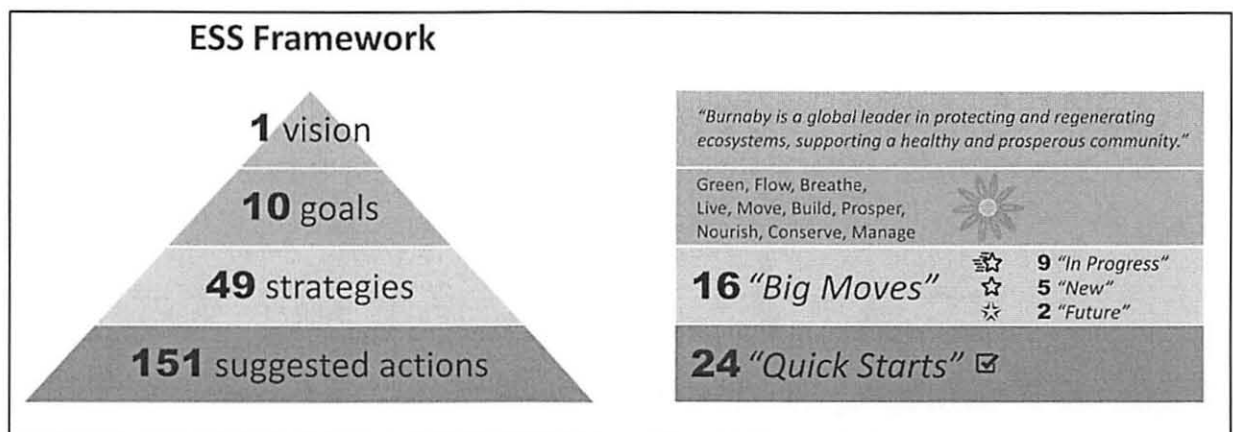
ESS Framework

**1** vision

**10** goals

**49** strategies

**151** suggested actions

*"Burnaby is a global leader in protecting and regenerating ecosystems, supporting a healthy and prosperous community."*

Green, Flow, Breathe, Live, Move, Build, Prosper, Nourish, Conserve, Manage

**16** *"Big Moves"*

**9** *"In Progress"*
**5** *"New"*
**2** *"Future"*

**24** *"Quick Starts"* ☑